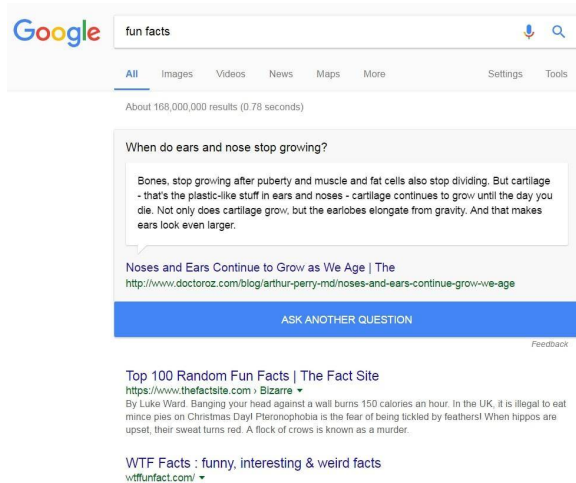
Google

fun facts

All Images Videos News Maps More Settings Tools

About 168,000,000 results (0.78 seconds)

When do ears and nose stop growing?

Bones, stop growing after puberty and muscle and fat cells also stop dividing. But cartilage - that's the plastic-like stuff in ears and noses - cartilage continues to grow until the day you die. Not only does cartilage grow, but the earlobes elongate from gravity. And that makes ears look even larger.

Noses and Ears Continue to Grow as We Age | The
http://www.doctoroz.com/blog/arthur-perry-md/noses-and-ears-continue-grow-we-age

ASK ANOTHER QUESTION

Feedback

Top 100 Random Fun Facts | The Fact Site
https://www.thefactsite.com › Bizarre ▾
By Luke Ward. Banging your head against a wall burns 150 calories an hour. In the UK, it is illegal to eat mince pies on Christmas Day! Pteronophobia is the fear of being tickled by feathers! When hippos are upset, their sweat turns red. A flock of crows is known as a murder.

WTF Facts : funny, interesting & weird facts
wtffunfact.com/ ▾